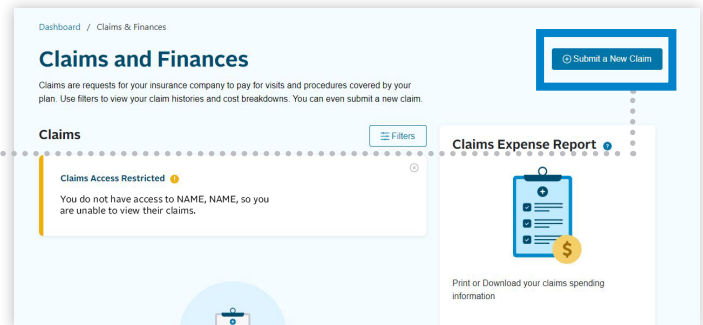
Dashboard / Claims & Finances

Claims and Finances

Claims are requests for your insurance company to pay for visits and procedures covered by your plan. Use filters to view your claim histories and cost breakdowns. You can even submit a new claim.

Submit a New Claim

Claims

Filters

Claims Access Restricted

You do not have access to NAME, NAME, so you are unable to view their claims.

Claims Expense Report

Print or Download your claims spending information